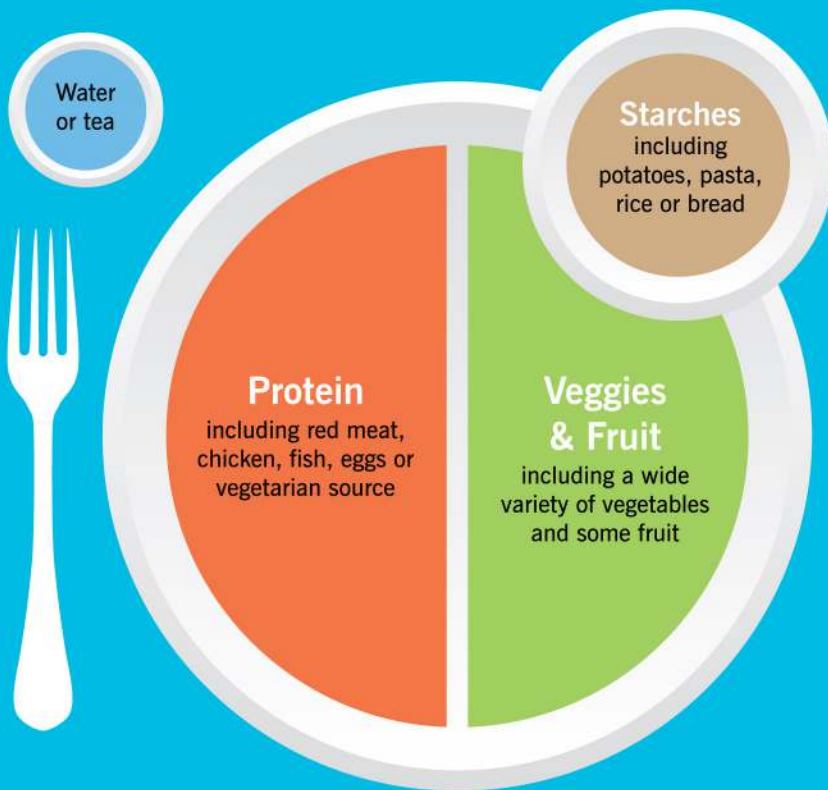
Water or tea

Starches
including potatoes, pasta, rice or bread

Protein
including red meat, chicken, fish, eggs or vegetarian source

Veggies & Fruit
including a wide variety of vegetables and some fruit